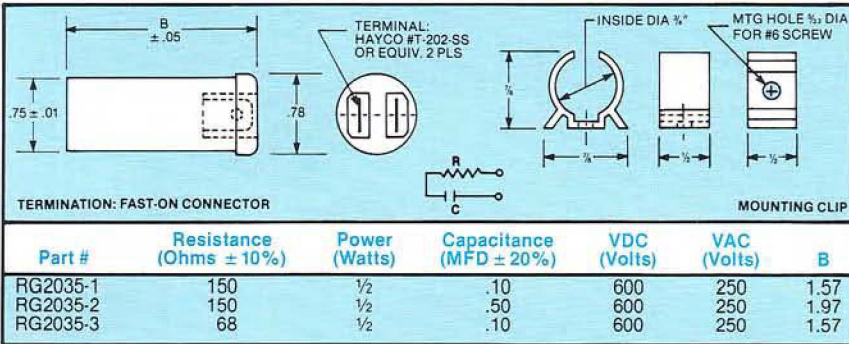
B
± .05

TERMINAL:
HAYCO #T-202-SS
OR EQUIV. 2 PLS

.75 ± .01

.78

INSIDE DIA ¾"

MTG HOLE $\frac{5}{32}$ DIA
FOR #6 SCREW

⅞

⅞

½

½

R

C

TERMINATION: FAST-ON CONNECTOR

MOUNTING CLIP

| Part # | Resistance (Ohms ± 10%) | Power (Watts) | Capacitance (MFD ± 20%) | VDC (Volts) | VAC (Volts) | B |
|---|---|---|---|---|---|---|
| RG2035-1 | 150 | ½ | .10 | 600 | 250 | 1.57 |
| RG2035-2 | 150 | ½ | .50 | 600 | 250 | 1.97 |
| RG2035-3 | 68 | ½ | .10 | 600 | 250 | 1.57 |